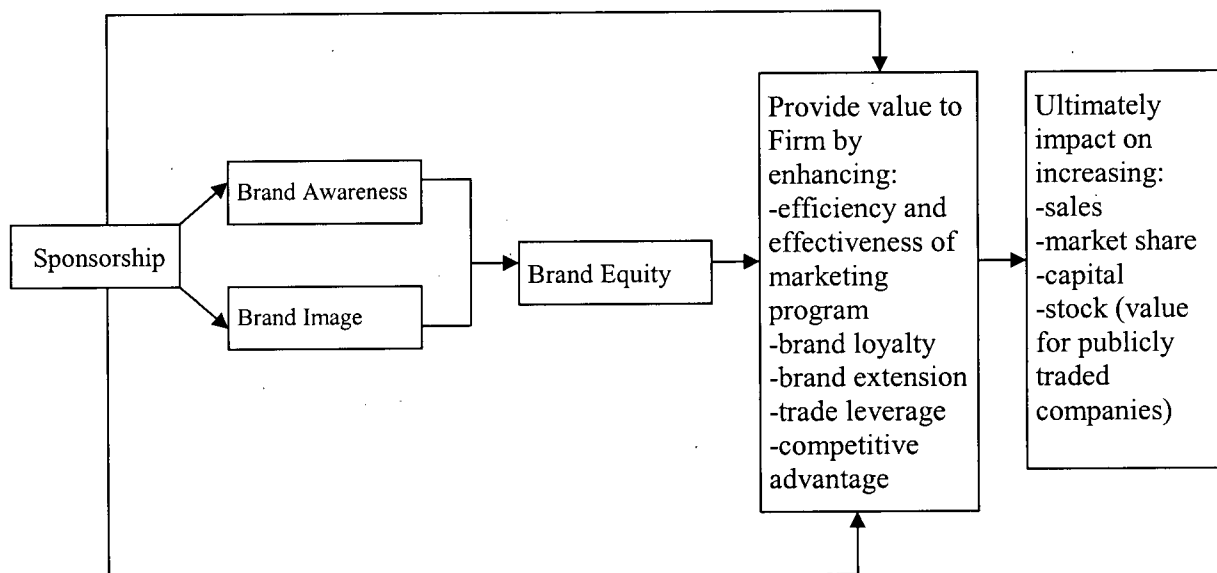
Sponsorship

Brand Awareness

Brand Image

Brand Equity

Provide value to Firm by enhancing:
-efficiency and effectiveness of marketing program
-brand loyalty
-brand extension
-trade leverage
-competitive advantage

Ultimately impact on increasing:
-sales
-market share
-capital
-stock (value for publicly traded companies)